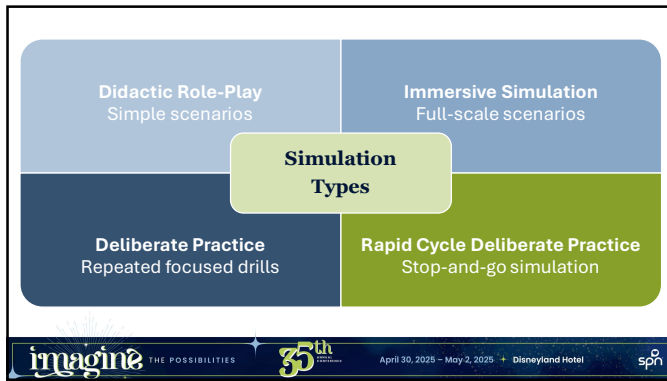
Didactic Role-Play
Simple scenarios

Immersive Simulation
Full-scale scenarios

Simulation Types

Deliberate Practice
Repeated focused drills

Rapid Cycle Deliberate Practice
Stop-and-go simulation

imagine THE POSSIBILITIES

35th ANNUAL CONFERENCE

April 30, 2025 – May 2, 2025 + Disneyland Hotel

spn